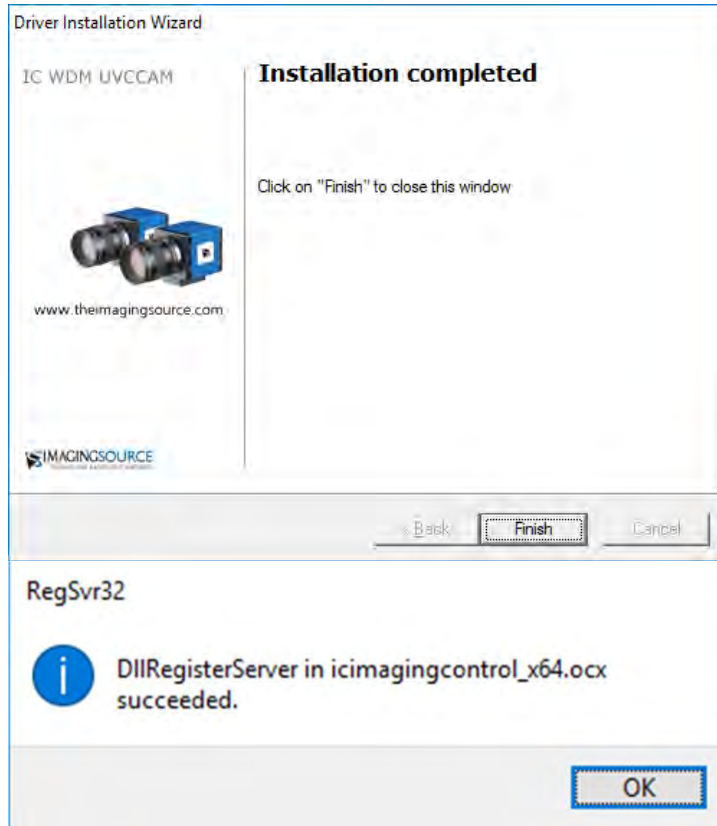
Driver Installation Wizard

IC WDM UVCCAM

Installation completed

Click on "Finish" to close this window

www.theimagingsource.com

IMAGINGSOURCE

< Back | Finish | Cancel

RegSvr32

DllRegisterServer in icimagingcontrol_x64.ocx succeeded.

OK